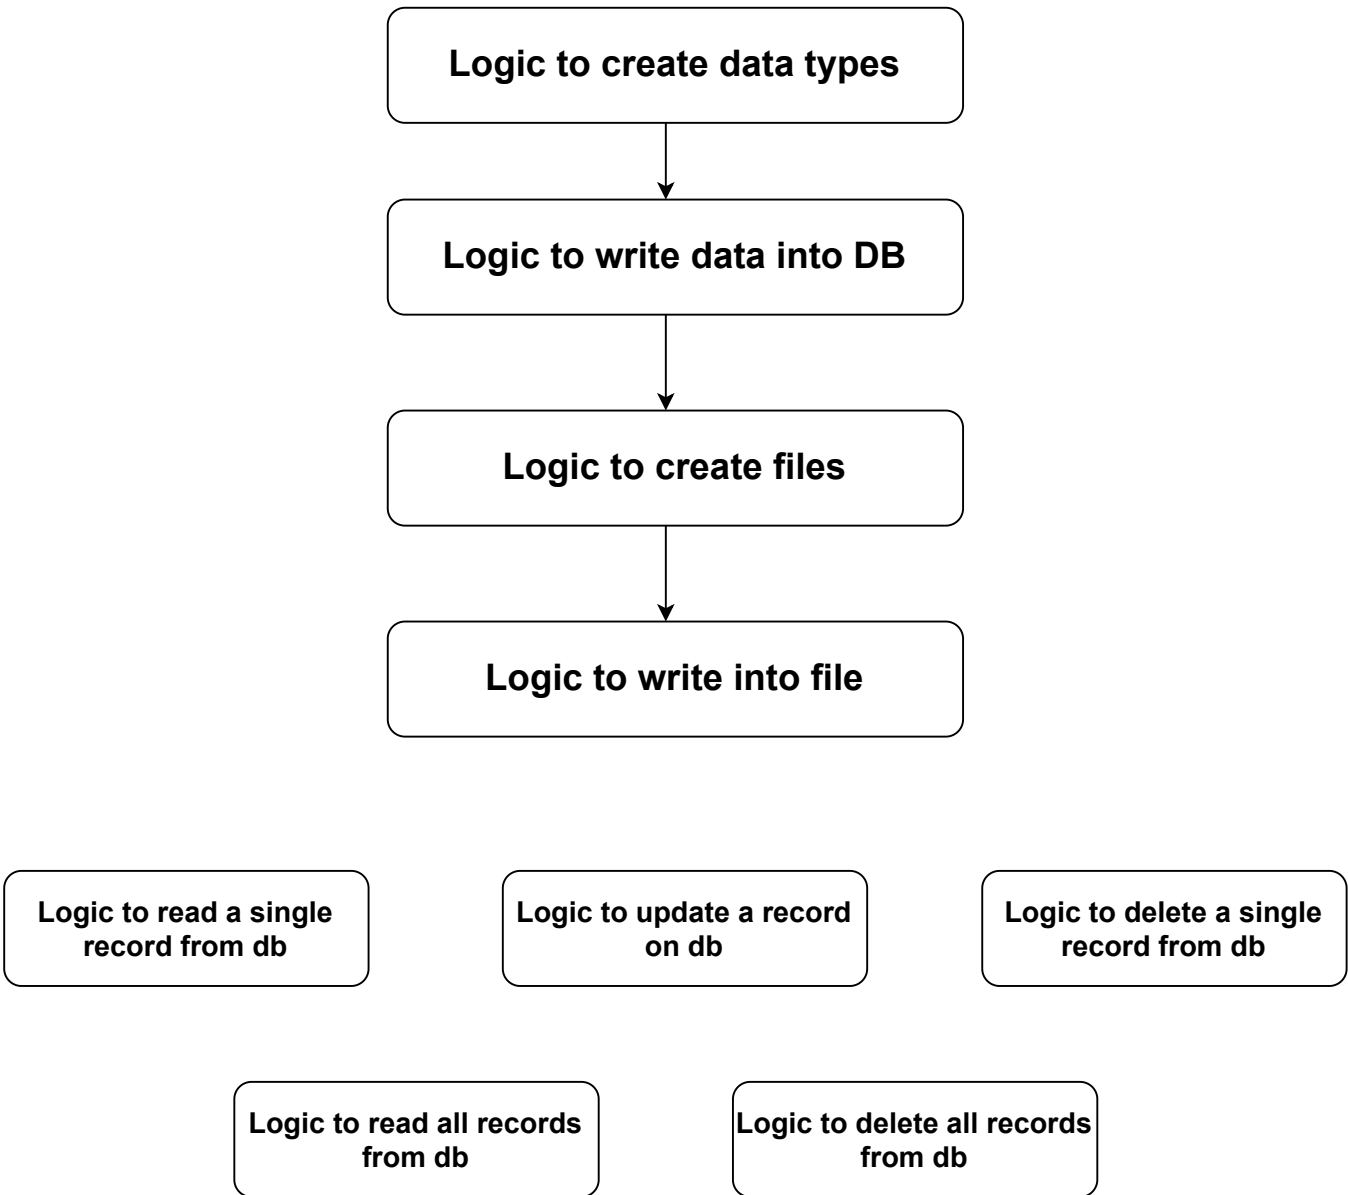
Logic to create data types

Logic to write data into DB

Logic to create files

Logic to write into file

Logic to read a single record from db

Logic to update a record on db

Logic to delete a single record from db

Logic to read all records from db

Logic to delete all records from db